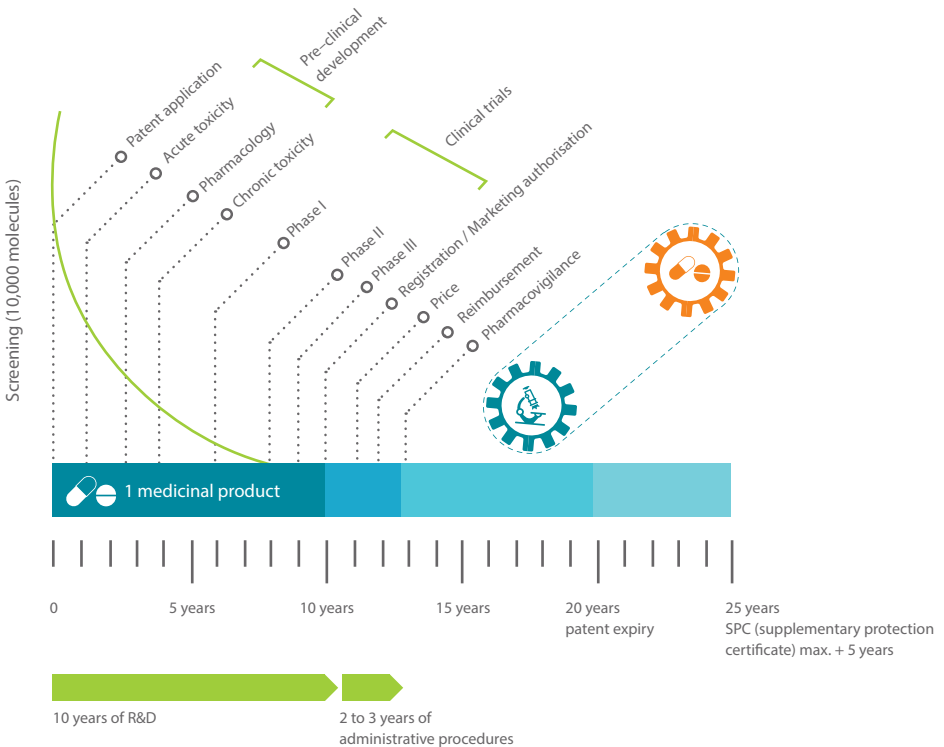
Screening (10,000 molecules)

Pre–clinical development

Clinical trials

Patent application

Acute toxicity

Pharmacology

Chronic toxicity

Phase I

Phase II

Phase III

Registration / Marketing authorisation

Price

Reimbursement

Pharmacovigilance

1 medicinal product

0

5 years

10 years

15 years

20 years
patent expiry

25 years
SPC (supplementary protection certificate) max. + 5 years

10 years of R&D

2 to 3 years of administrative procedures